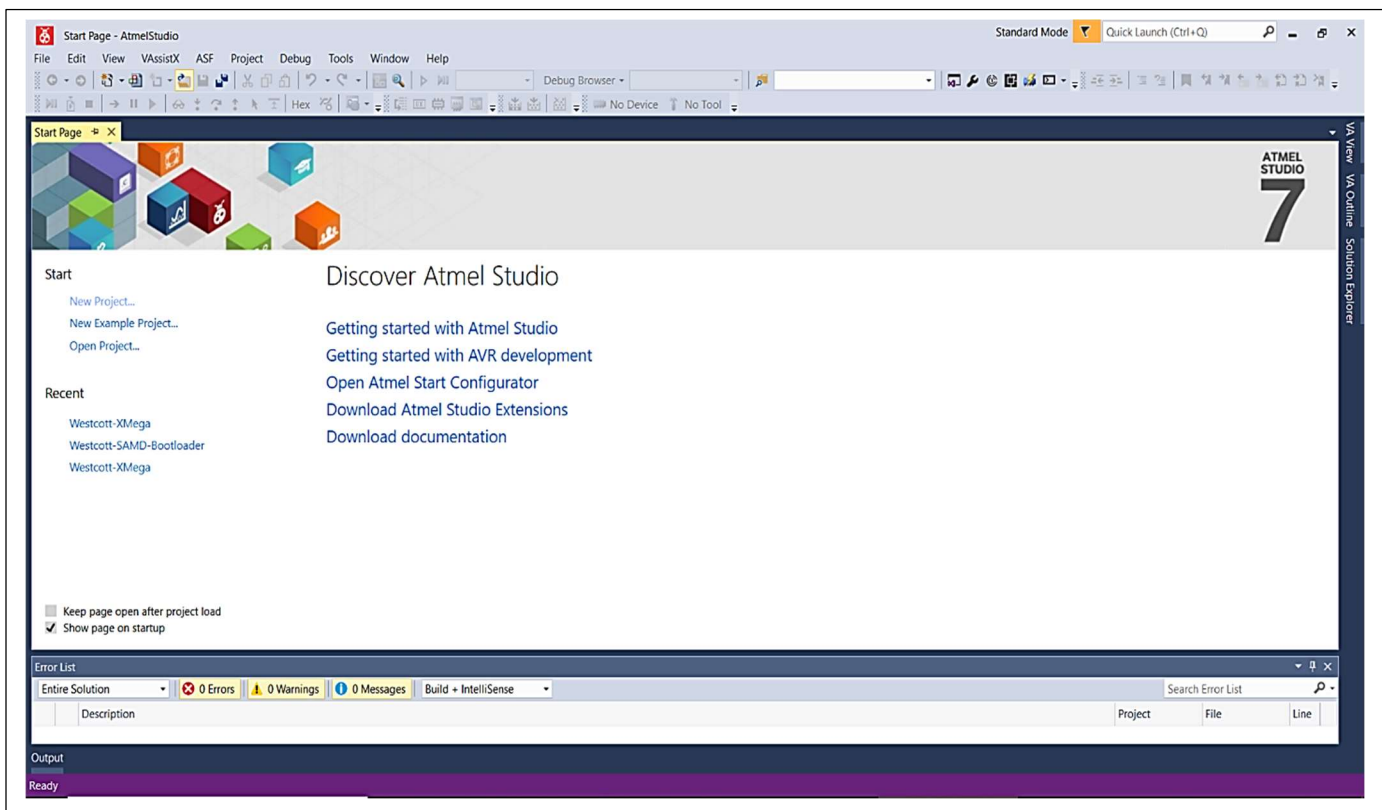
Start Page - AtmelStudio

Standard Mode

Quick Launch (Ctrl+Q)

File Edit View VAssistX ASF Project Debug Tools Window Help

Debug Browser

Hex

No Device No Tool

Start Page

VA View VA Outline Solution Explorer

ATMEL STUDIO 7

Start

New Project...

New Example Project...

Open Project...

Recent

Westcott-XMega

Westcott-SAMD-Bootloader

Westcott-XMega

Discover Atmel Studio

Getting started with Atmel Studio

Getting started with AVR development

Open Atmel Start Configurator

Download Atmel Studio Extensions

Download documentation

Keep page open after project load

✓ Show page on startup

Error List

Entire Solution

0 Errors

0 Warnings

0 Messages

Build + IntelliSense

Search Error List

| | Description | Project | File | Line |
|---|---|---|---|---|

Output

Ready